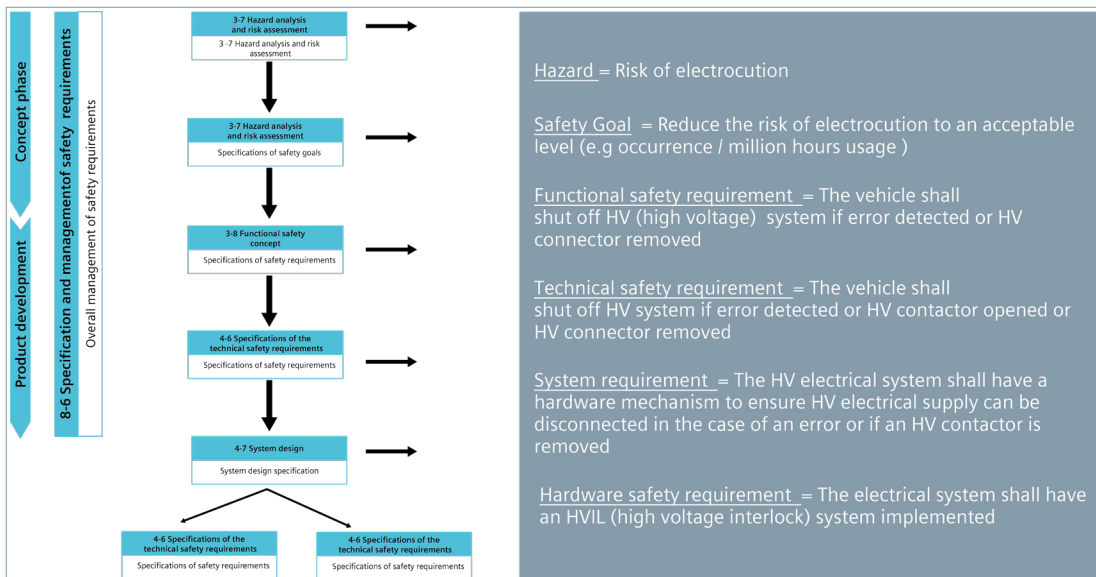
Concept phase

Product development

8-6 Specification and managementof safety requirements

Overall management of safety requirements

3-7 Hazard analysis and risk assessment
3 -7 Hazard analysis and risk assessment

3-7 Hazard analysis and risk assessment
Specifications of safety goals

3-8 Functional safety concept
Specifications of safety requirements

4-6 Specifications of the technical safety requirements
Specifications of safety requirements

4-7 System design
System design specification

4-6 Specifications of the technical safety requirements
Specifications of safety requirements

4-6 Specifications of the technical safety requirements
Specifications of safety requirements

Hazard = Risk of electrocution

Safety Goal = Reduce the risk of electrocution to an acceptable level (e.g occurrence / million hours usage )

Functional safety requirement = The vehicle shall shut off HV (high voltage) system if error detected or HV connector removed

Technical safety requirement = The vehicle shall shut off HV system if error detected or HV contactor opened or HV connector removed

System requirement = The HV electrical system shall have a hardware mechanism to ensure HV electrical supply can be disconnected in the case of an error or if an HV contactor is removed

Hardware safety requirement = The electrical system shall have an HVIL (high voltage interlock) system implemented